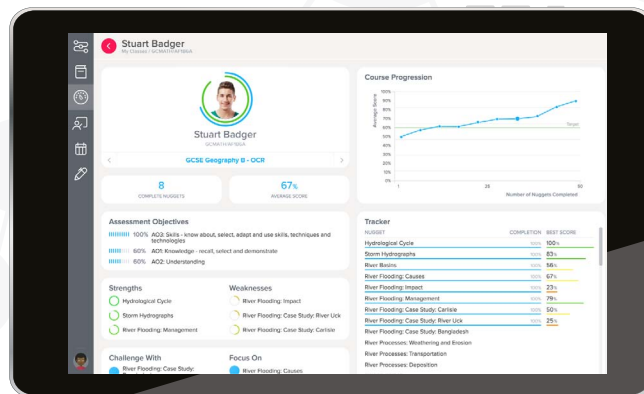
Stuart Badger
My Classes / GCMATHYR9A

Stuart Badger
GCMATHYR9A

GCSE Geography B - OCR

8
COMPLETE NUGGETS

67%
AVERAGE SCORE

Course Progression

100%
90%
80%
70%
60%
50%
40%
30%
20%
10%
0%

Average Score

Target

1
25
50
Number of Nuggets Completed

Assessment Objectives

100% AO3: Skills - know about, select, adapt and use skills, techniques and technologies
60% AO1: Knowledge - recall, select and demonstrate
60% AO2: Understanding

Strengths
Hydrological Cycle
Storm Hydrographs
River Flooding: Management

Weaknesses
River Flooding: Impact
River Flooding: Case Study: River Uck
River Flooding: Case Study: Carlisle

Challenge With
River Flooding: Case Study:

Focus On
River Flooding: Causes

Tracker

| NUGGET | COMPLETION | BEST SCORE |
|---|---|---|
| Hydrological Cycle | 100% | 100% |
| Storm Hydrographs | 100% | 83% |
| River Basins | 100% | 56% |
| River Flooding: Causes | 100% | 67% |
| River Flooding: Impact | 100% | 23% |
| River Flooding: Management | 100% | 79% |
| River Flooding: Case Study: Carlisle | 100% | 50% |
| River Flooding: Case Study: River Uck | 100% | 25% |
| River Flooding: Case Study: Bangladesh | | |
| River Processes: Weathering and Erosion | | |
| River Processes: Transportation | | |
| River Processes: Deposition | | |